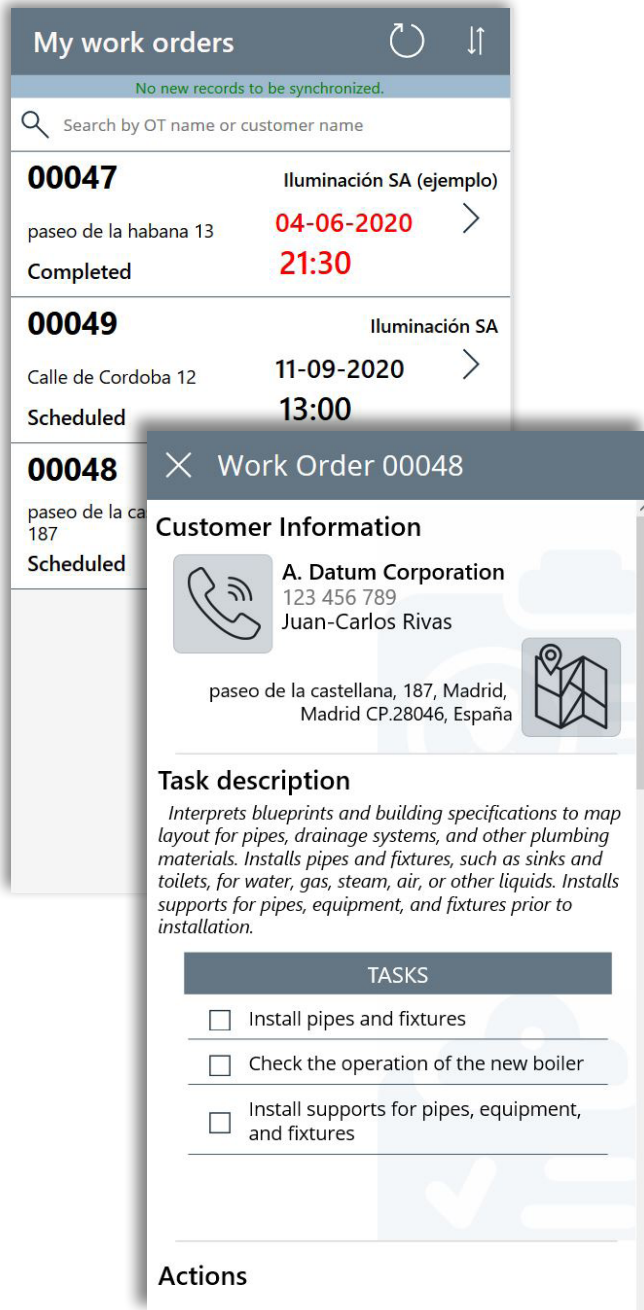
My work orders

No new records to be synchronized.

Search by OT name or customer name

00047
Iluminación SA (ejemplo)
paseo de la habana 13
04-06-2020
21:30
Completed

00049
Iluminación SA
Calle de Cordoba 12
11-09-2020
13:00
Scheduled

00048
paseo de la ca
187
Scheduled

Work Order 00048

Customer Information

A. Datum Corporation
123 456 789
Juan-Carlos Rivas

paseo de la castellana, 187, Madrid, Madrid CP.28046, España

Task description

Interprets blueprints and building specifications to map layout for pipes, drainage systems, and other plumbing materials. Installs pipes and fixtures, such as sinks and toilets, for water, gas, steam, air, or other liquids. Installs supports for pipes, equipment, and fixtures prior to installation.

| TASKS |
|---|
| Install pipes and fixtures |
| Check the operation of the new boiler |
| Install supports for pipes, equipment, and fixtures |

Actions